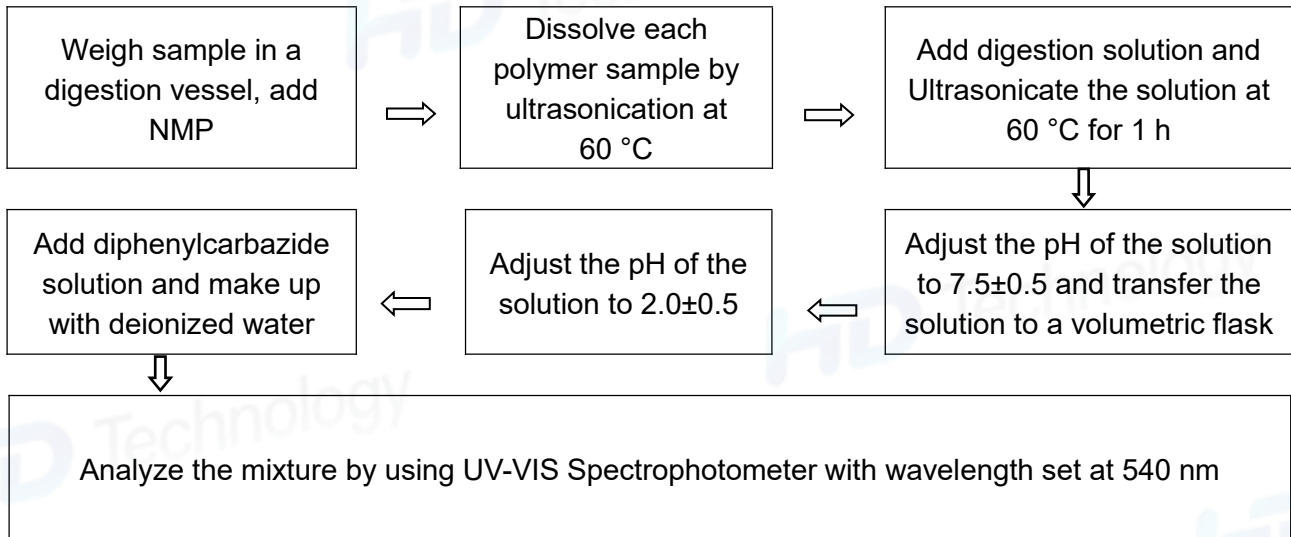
Weigh sample in a digestion vessel, add NMP

Dissolve each polymer sample by ultrasonication at 60 °C

Add digestion solution and Ultrasonicate the solution at 60 °C for 1 h

Adjust the pH of the solution to 7.5±0.5 and transfer the solution to a volumetric flask

Adjust the pH of the solution to 2.0±0.5

Add diphenylcarbazide solution and make up with deionized water

Analyze the mixture by using UV-VIS Spectrophotometer with wavelength set at 540 nm

HD Technology